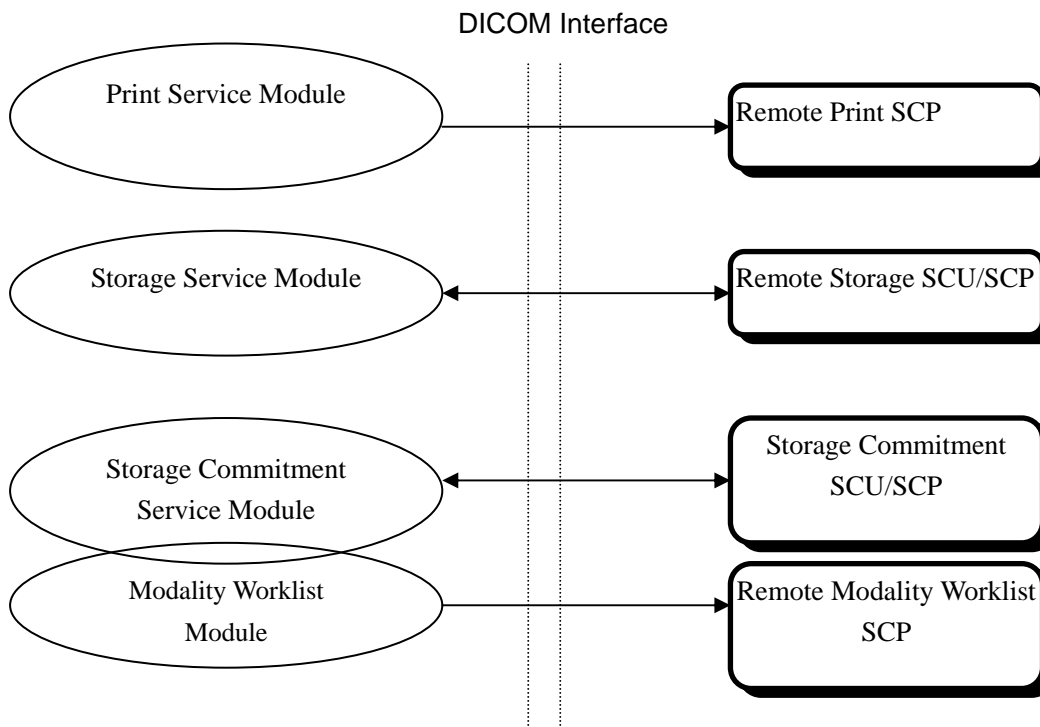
DICOM Interface

Print Service Module

Remote Print SCP

Storage Service Module

Remote Storage SCU/SCP

Storage Commitment Service Module

Storage Commitment SCU/SCP

Modality Worklist Module

Remote Modality Worklist SCP